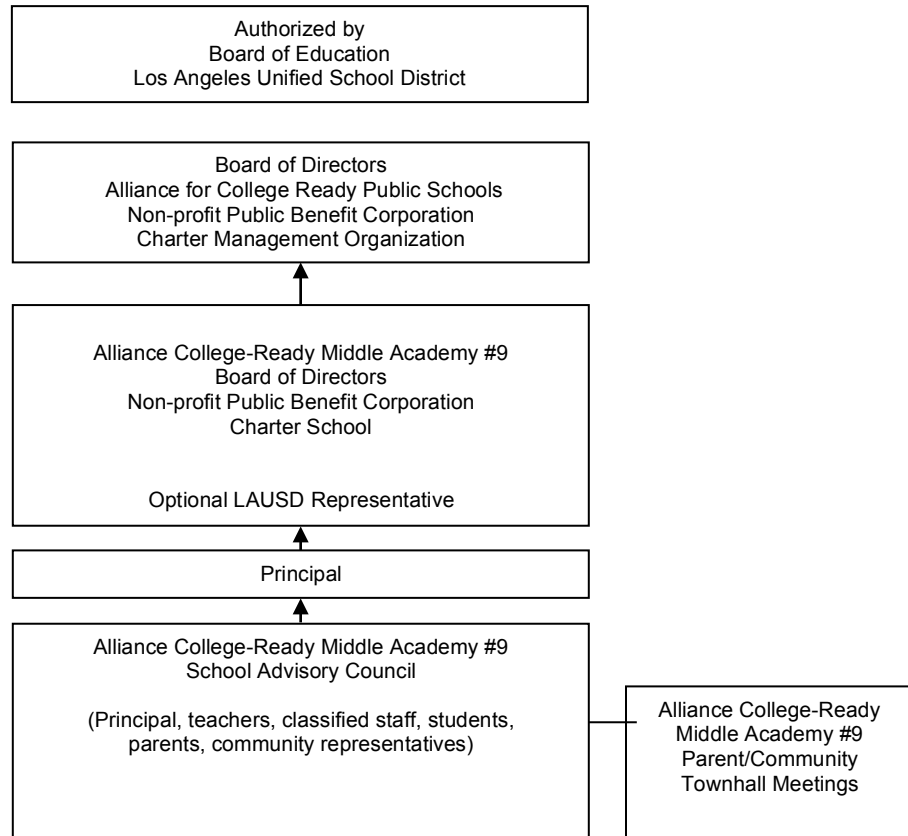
Authorized by
Board of Education
Los Angeles Unified School District

Board of Directors
Alliance for College Ready Public Schools
Non-profit Public Benefit Corporation
Charter Management Organization

Alliance College-Ready Middle Academy #9
Board of Directors
Non-profit Public Benefit Corporation
Charter School

Optional LAUSD Representative

Principal

Alliance College-Ready Middle Academy #9
School Advisory Council

(Principal, teachers, classified staff, students, parents, community representatives)

Alliance College-Ready Middle Academy #9
Parent/Community
Townhall Meetings